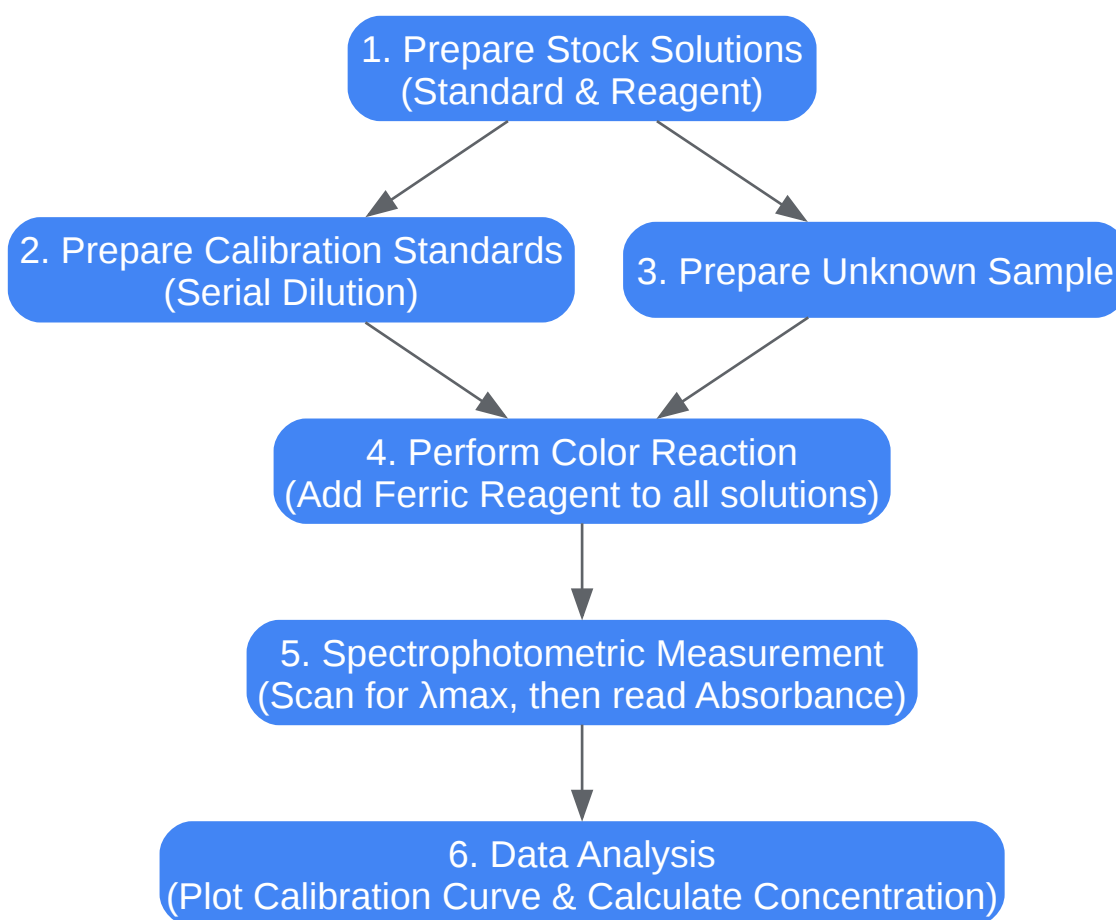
1. Prepare Stock Solutions
(Standard & Reagent)

2. Prepare Calibration Standards
(Serial Dilution)

3. Prepare Unknown Sample

4. Perform Color Reaction
(Add Ferric Reagent to all solutions)

5. Spectrophotometric Measurement
(Scan for λmax, then read Absorbance)

6. Data Analysis
(Plot Calibration Curve & Calculate Concentration)